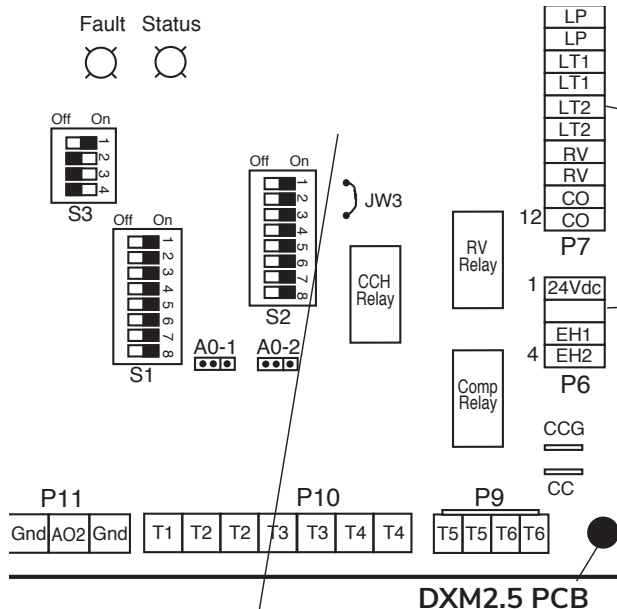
Fault Status

Off On
1 2 3 4
S3

Off On
1 2 3 4 5 6 7 8
S1

Off On
1 2 3 4 5 6 7 8
S2

JW3

A0-1 A0-2

CCH Relay

RV Relay

Comp Relay

LP
LP
LT1
LT1
LT2
LT2
RV
RV
CO
12 CO
P7

1 24Vdc

EH1
4 EH2
P6

CCG

CC

P11
| Gnd | AO2 | Gnd |
|---|---|---|

P10
| T1 | T2 | T2 | T3 | T3 | T4 | T4 |
|---|---|---|---|---|---|---|

P9
| T5 | T5 | T6 | T6 |
|---|---|---|---|

DXM2.5 PCB